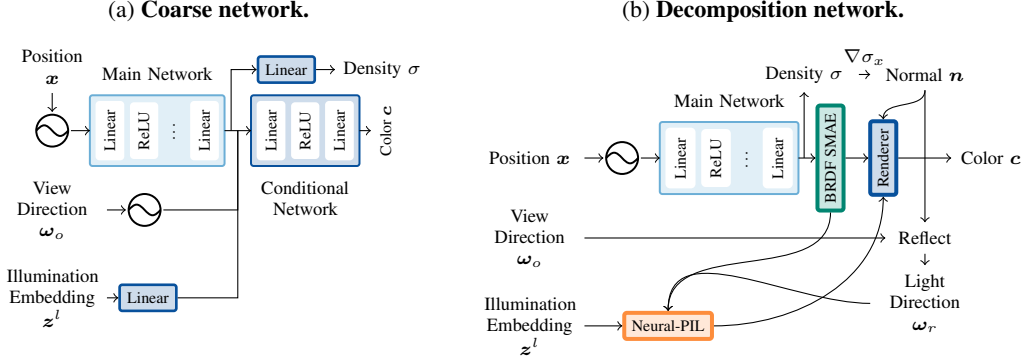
(a) **Coarse network.**

Position
$\boldsymbol{x}$

Main Network

Linear

ReLU

⋮

Linear

Linear

Density $\sigma$

Linear

ReLU

Linear

Color $\boldsymbol{c}$

Conditional Network

View Direction
$\boldsymbol{\omega}_o$

Illumination Embedding
$\boldsymbol{z}^l$

Linear

(b) **Decomposition network.**

$\nabla\sigma_x$

Density $\sigma$

Normal $\boldsymbol{n}$

Main Network

Position $\boldsymbol{x}$

Linear

ReLU

⋮

Linear

BRDF SMAE

Renderer

Color $\boldsymbol{c}$

View Direction
$\boldsymbol{\omega}_o$

Reflect

Light Direction
$\boldsymbol{\omega}_r$

Illumination Embedding
$\boldsymbol{z}^l$

Neural-PIL